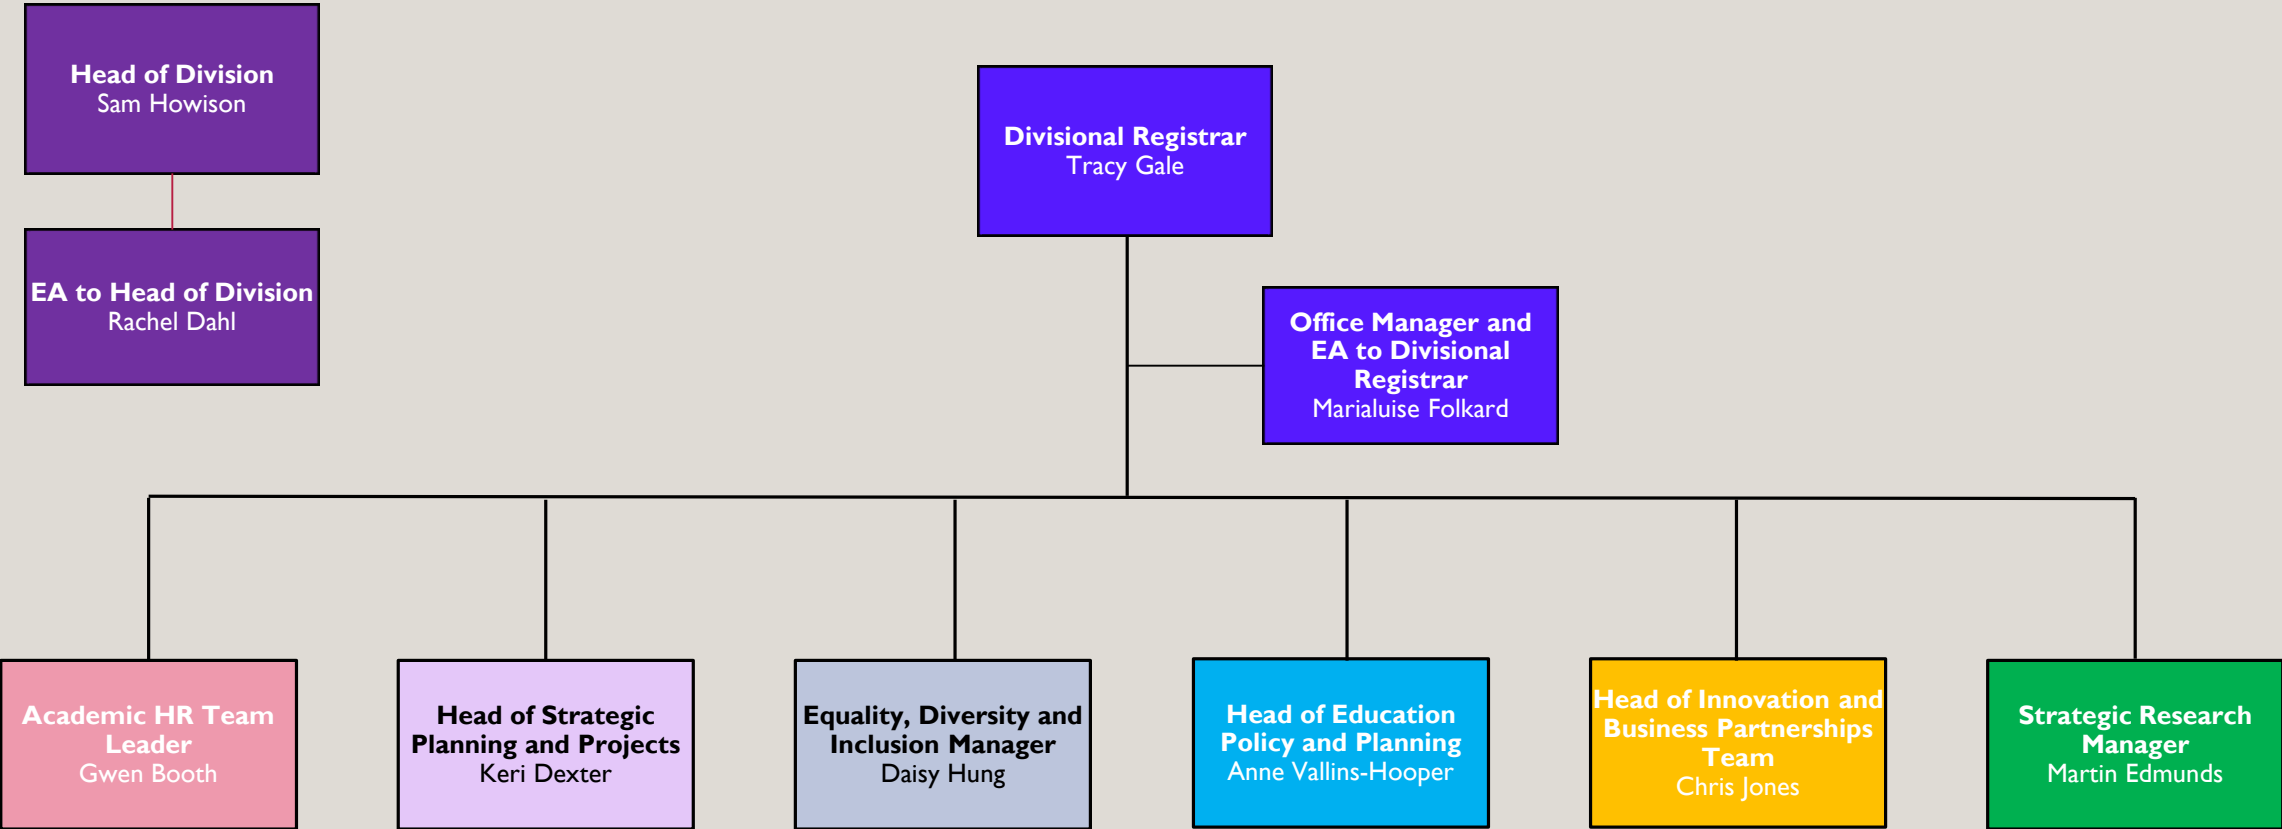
Head of Division
Sam Howison

EA to Head of Division
Rachel Dahl

Divisional Registrar
Tracy Gale

Office Manager and EA to Divisional Registrar
Marialuise Folkard

Academic HR Team Leader
Gwen Booth

Head of Strategic Planning and Projects
Keri Dexter

Equality, Diversity and Inclusion Manager
Daisy Hung

Head of Education Policy and Planning
Anne Vallins-Hooper

Head of Innovation and Business Partnerships Team
Chris Jones

Strategic Research Manager
Martin Edmunds